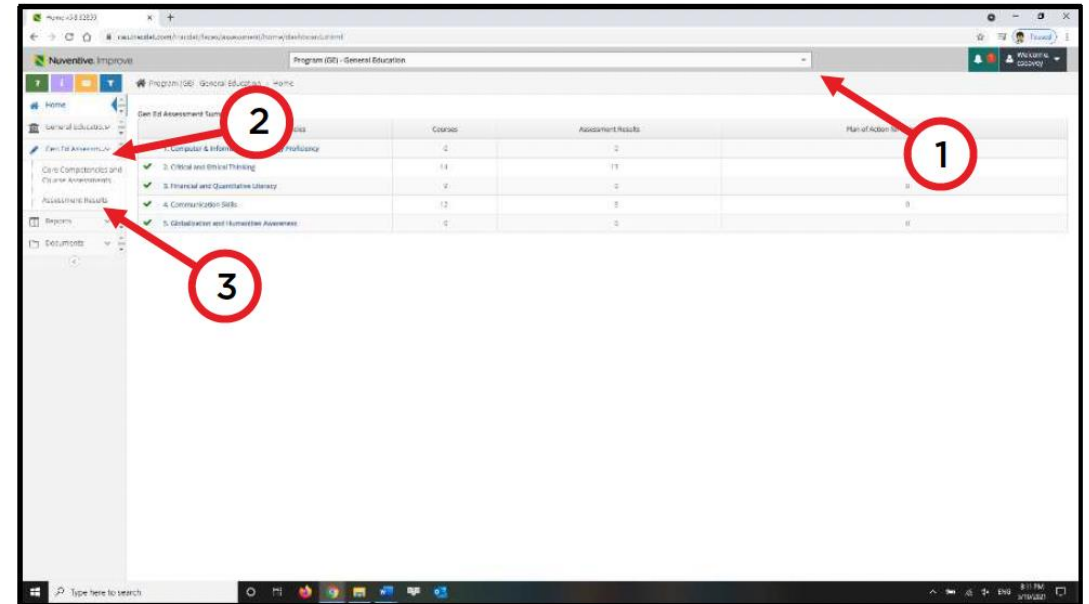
Home - GE 53833

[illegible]

Paused

Nuventive Improve

Program (GE) - General Education

Welcome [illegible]

Home

General Education

Gen Ed Assessment

Core Competencies and Course Assessments

Assessment Results

Reports

Documents

Program (GE) - General Education > Home

Gen Ed Assessment Sum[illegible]

2

1

3

| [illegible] | Courses | Assessment Results | Plan of Action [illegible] |
|---|---|---|---|
| 1. Computer & Inform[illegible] Proficiency | 0 | 0 | |
| 2. Critical and Ethical Thinking | 14 | 17 | |
| 3. Financial and Quantitative Literacy | 9 | 0 | 0 |
| 4. Communication Skills | 12 | 5 | 0 |
| 5. Globalization and Humanities Awareness | 0 | 0 | 0 |

Type here to search

ENG

8:11 PM

3/19/2021